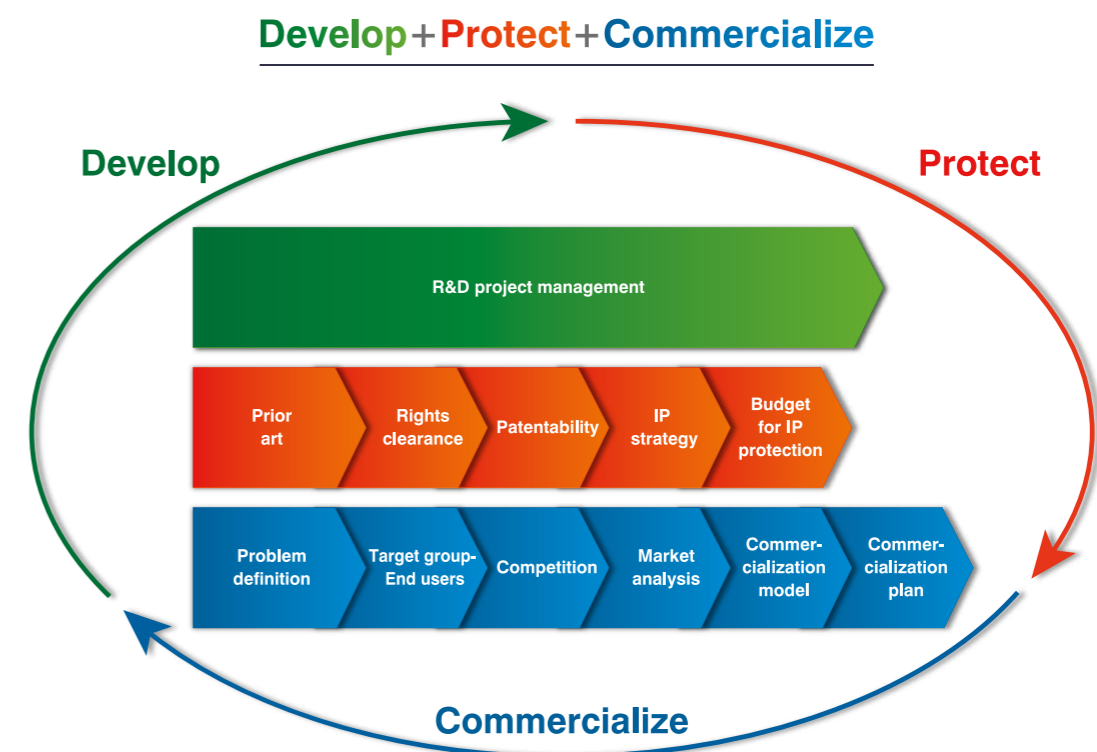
Develop + Protect + Commercialize

Develop

Protect

R&D project management

Prior art

Rights clearance

Patentability

IP strategy

Budget for IP protection

Problem definition

Target group-End users

Competition

Market analysis

Commercialization model

Commercialization plan

Commercialize